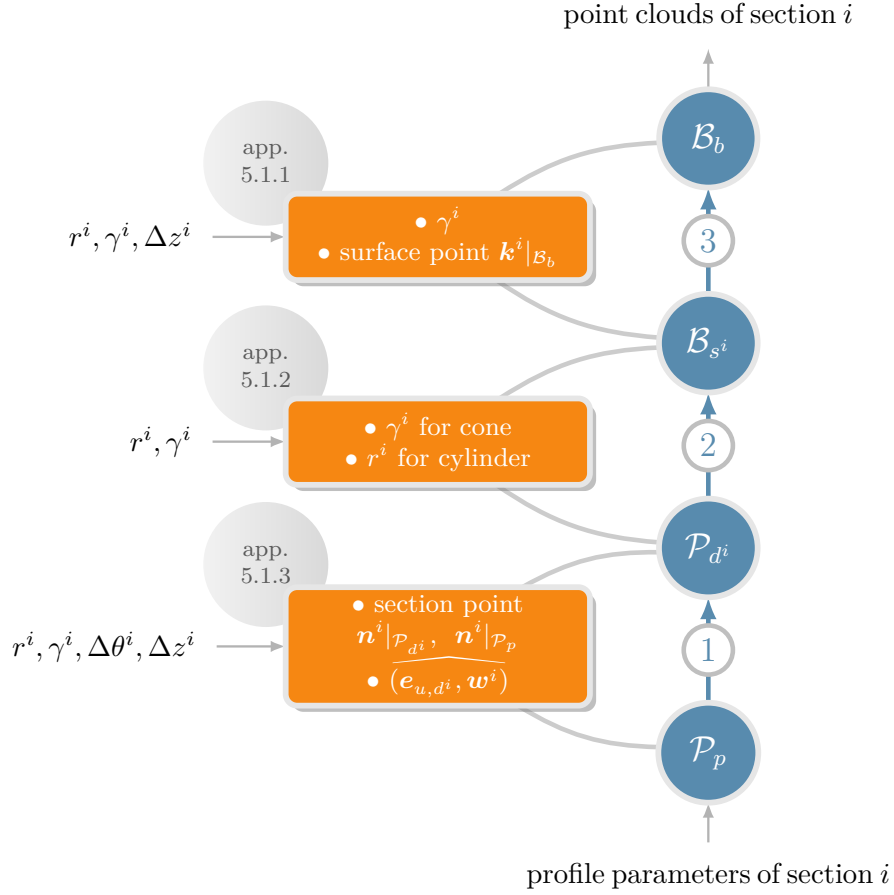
point clouds of section $i$

app. 5.1.1

$r^i, \gamma^i, \Delta z^i$

• $\gamma^i$
• surface point $\boldsymbol{k}^i|_{\mathcal{B}_b}$

$\mathcal{B}_b$

3

$\mathcal{B}_{s^i}$

app. 5.1.2

$r^i, \gamma^i$

• $\gamma^i$ for cone
• $r^i$ for cylinder

2

$\mathcal{P}_{d^i}$

app. 5.1.3

$r^i, \gamma^i, \Delta\theta^i, \Delta z^i$

• section point
$\boldsymbol{n}^i|_{\mathcal{P}_{d^i}}, \ \boldsymbol{n}^i|_{\mathcal{P}_p}$
• $\widehat{(\boldsymbol{e}_{u,d^i}, \boldsymbol{w}^i)}$

1

$\mathcal{P}_p$

profile parameters of section $i$